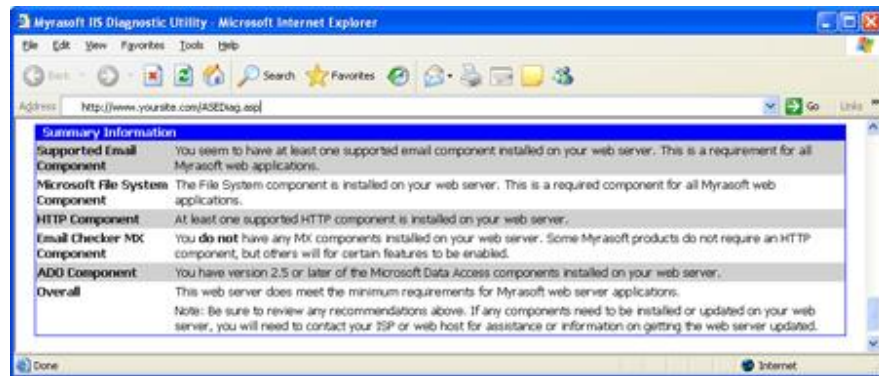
Myrasoft IIS Diagnostic Utility - Microsoft Internet Explorer

File Edit View Favorites Tools Help

Back Search Favorites

Address http://www.yoursite.com/ASEDiag.asp Go Links

| Summary Information | |
|---|---|
| Supported Email Component | You seem to have at least one supported email component installed on your web server. This is a requirement for all Myrasoft web applications. |
| Microsoft File System Component | The File System component is installed on your web server. This is a required component for all Myrasoft web applications. |
| HTTP Component | At least one supported HTTP component is installed on your web server. |
| Email Checker MX Component | You **do not** have any MX components installed on your web server. Some Myrasoft products do not require an HTTP component, but others will for certain features to be enabled. |
| ADO Component | You have version 2.5 or later of the Microsoft Data Access components installed on your web server. |
| Overall | This web server does meet the minimum requirements for Myrasoft web server applications. Note: Be sure to review any recommendations above. If any components need to be installed or updated on your web server, you will need to contact your ISP or web host for assistance or information on getting the web server updated. |

Done Internet